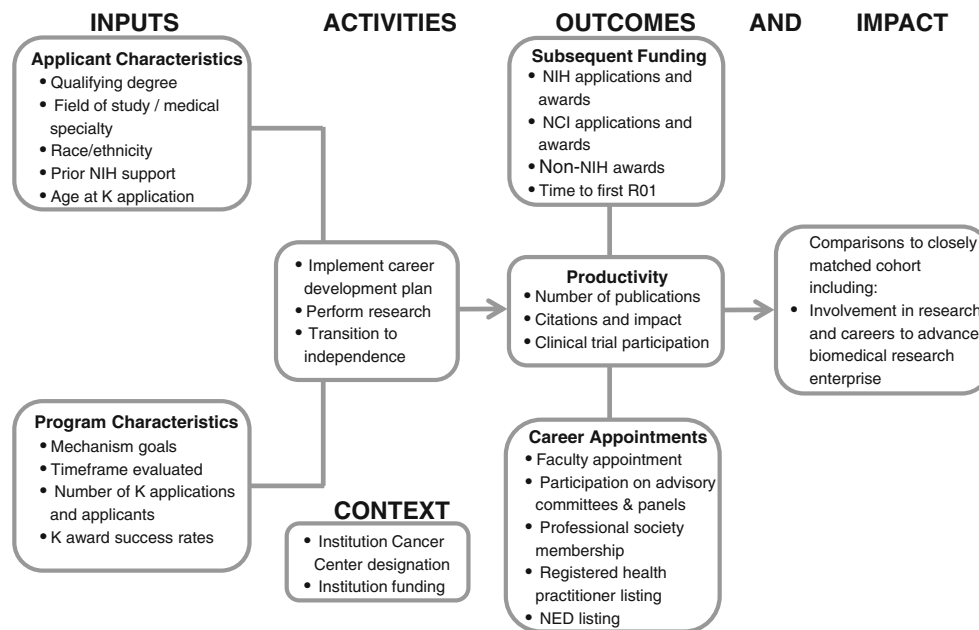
INPUTS ACTIVITIES OUTCOMES AND IMPACT

Applicant Characteristics
- Qualifying degree
- Field of study / medical specialty
- Race/ethnicity
- Prior NIH support
- Age at K application

Program Characteristics
- Mechanism goals
- Timeframe evaluated
- Number of K applications and applicants
- K award success rates

- Implement career development plan
- Perform research
- Transition to independence

CONTEXT
- Institution Cancer Center designation
- Institution funding

Subsequent Funding
- NIH applications and awards
- NCI applications and awards
- Non-NIH awards
- Time to first R01

Productivity
- Number of publications
- Citations and impact
- Clinical trial participation

Career Appointments
- Faculty appointment
- Participation on advisory committees & panels
- Professional society membership
- Registered health practitioner listing
- NED listing

Comparisons to closely matched cohort including:
- Involvement in research and careers to advance biomedical research enterprise